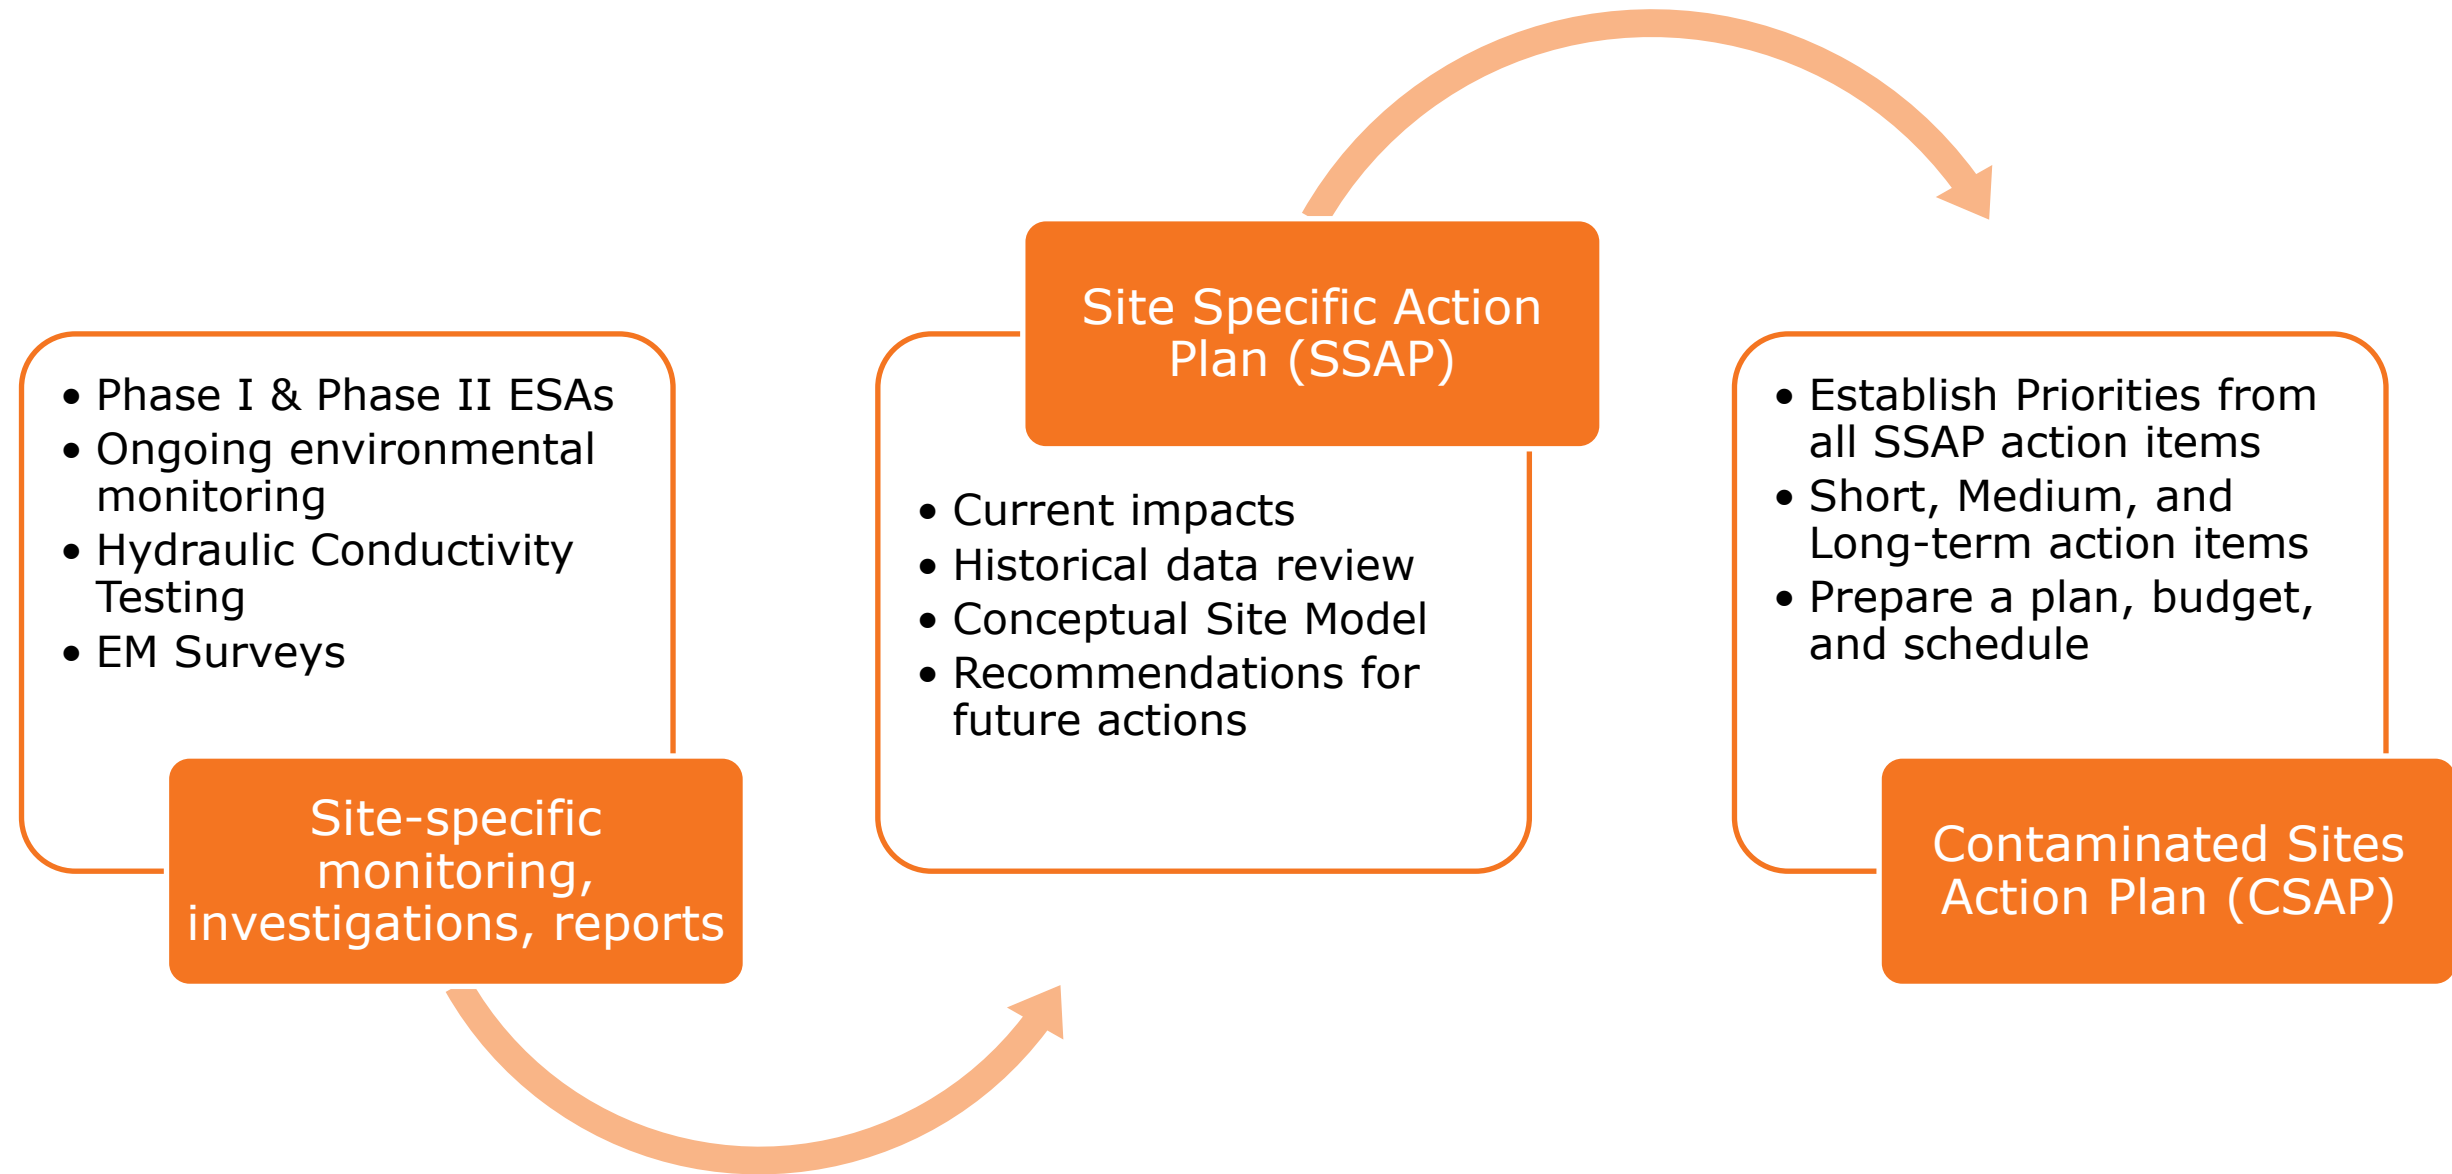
- Phase I & Phase II ESAs
- Ongoing environmental monitoring
- Hydraulic Conductivity Testing
- EM Surveys

Site-specific monitoring, investigations, reports

Site Specific Action Plan (SSAP)

- Current impacts
- Historical data review
- Conceptual Site Model
- Recommendations for future actions

- Establish Priorities from all SSAP action items
- Short, Medium, and Long-term action items
- Prepare a plan, budget, and schedule

Contaminated Sites Action Plan (CSAP)